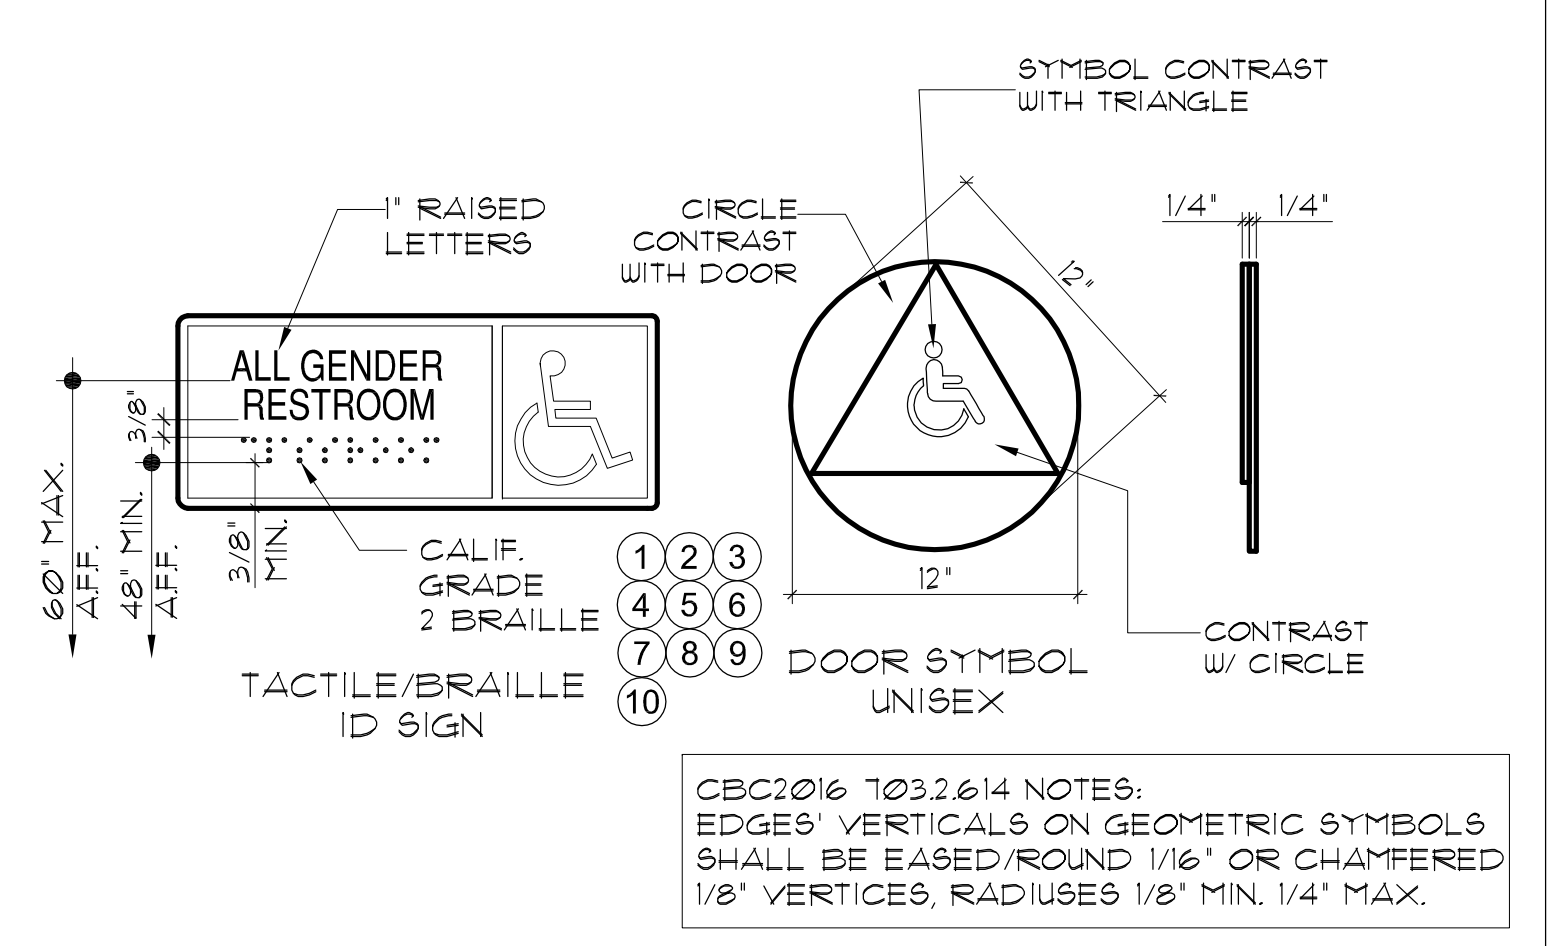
SYMBOL CONTRAST WITH TRIANGLE

1" RAISED LETTERS

CIRCLE CONTRAST WITH DOOR

12"

1/4"

1/4"

ALL GENDER RESTROOM

3/8"

60" MAX. A.F.F.

48" MIN. A.F.F.

3/8" MIN.

CALIF. GRADE 2 BRAILLE

1 2 3
4 5 6
7 8 9
10

12"

TACTILE/BRAILLE ID SIGN

DOOR SYMBOL UNISEX

CONTRAST W/ CIRCLE

CBC2016 703.2.614 NOTES:
EDGES' VERTICALS ON GEOMETRIC SYMBOLS SHALL BE EASED/ROUND 1/16" OR CHAMFERED 1/8" VERTICES, RADIUSES 1/8" MIN. 1/4" MAX.